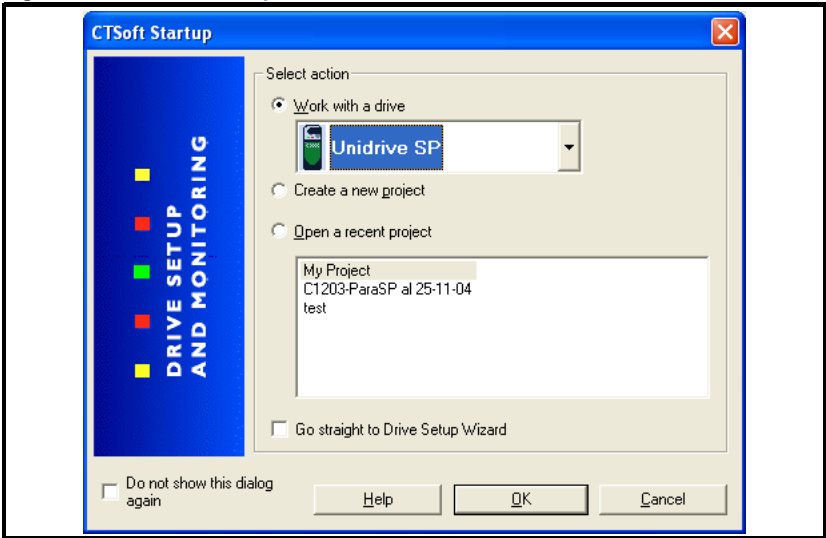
CTSoft Startup

DRIVE SETUP AND MONITORING

Select action

Work with a drive

Unidrive SP

Create a new project

Open a recent project

My Project
C1203-ParaSP al 25-11-04
test

Go straight to Drive Setup Wizard

Do not show this dialog again

Help

OK

Cancel